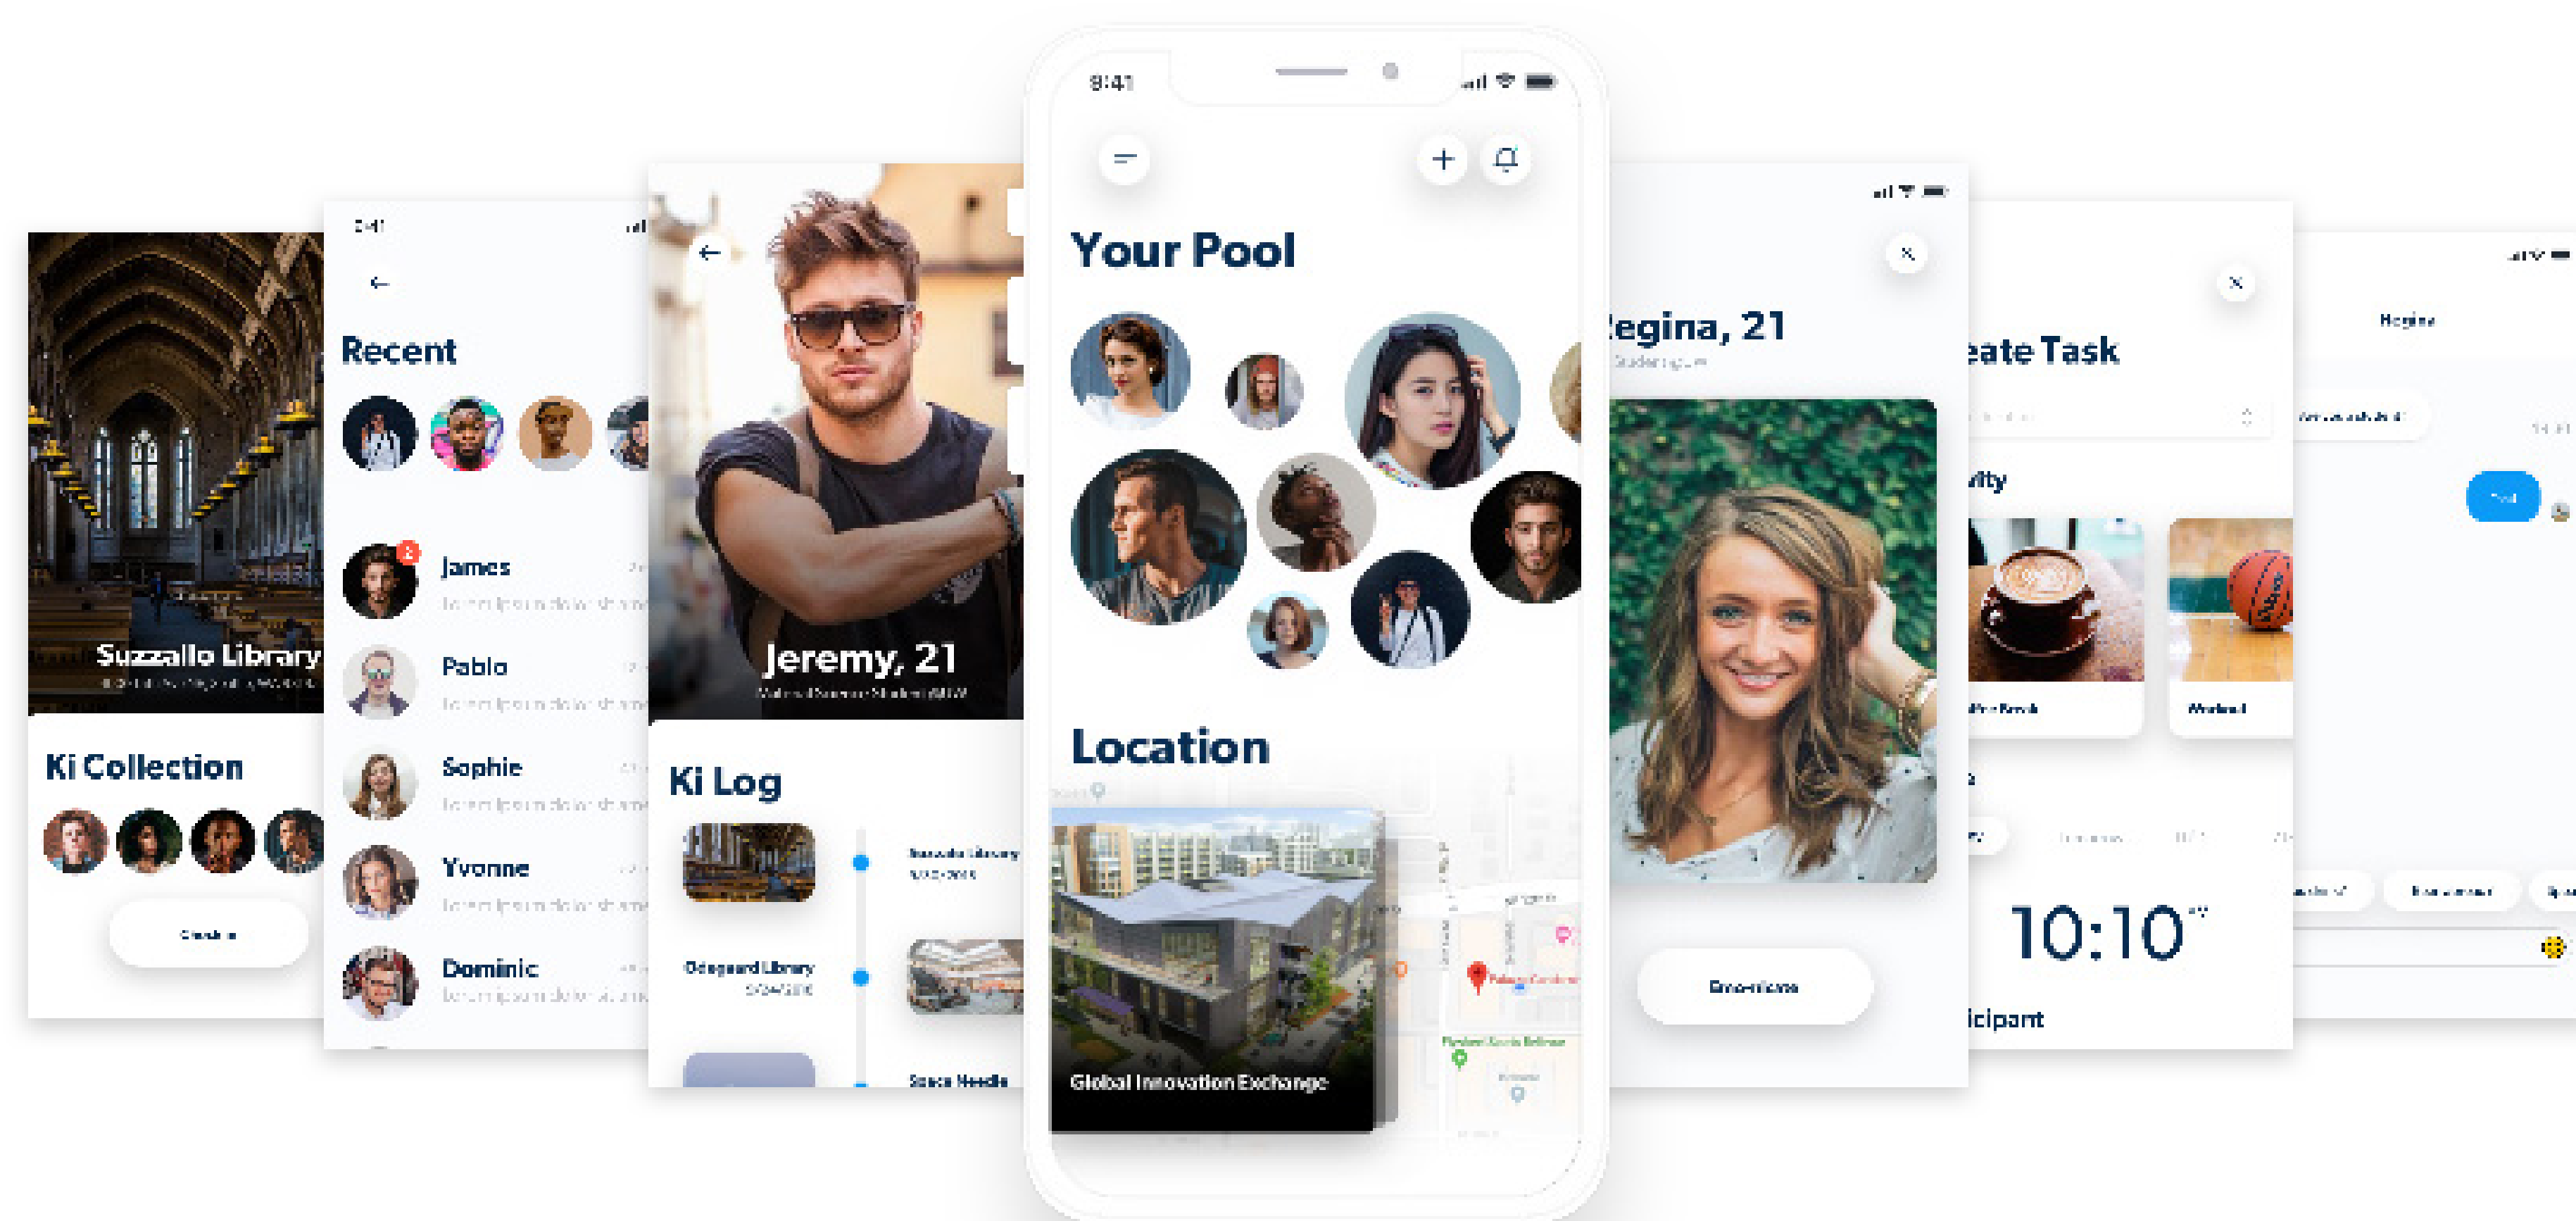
Suzzallo Library

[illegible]

Ki Collection

Check in

9:41

Recent

James

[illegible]

Pablo

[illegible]

Sophie

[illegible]

Yvonne

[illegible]

Dominic

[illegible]

Jeremy, 21

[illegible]

Ki Log

Suzzallo Library

Odegaard Library

Space Needle

9:41

Your Pool

Location

Global Innovation Exchange

egina, 21

Send a Ki

eate Task

vity

10:10

icipant

Regina